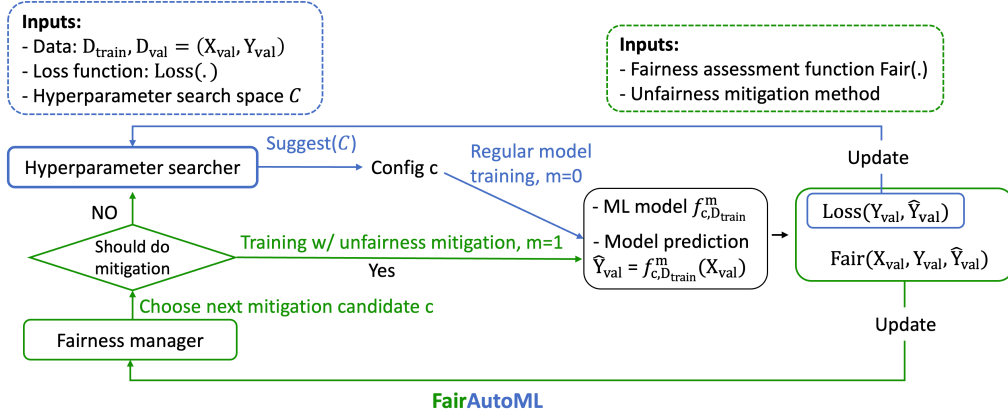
**Inputs:**
- Data: $D_{train}, D_{val} = (X_{val}, Y_{val})$
- Loss function: Loss(.)
- Hyperparameter search space $C$

**Inputs:**
- Fairness assessment function Fair(.)
- Unfairness mitigation method

Hyperparameter searcher

Suggest($C$)

Config c

Regular model training, m=0

Update

NO

Should do mitigation

Training w/ unfairness mitigation, m=1

Yes

- ML model $f^{m}_{c,D_{train}}$
- Model prediction $\hat{Y}_{val} = f^{m}_{c,D_{train}}(X_{val})$

$Loss(Y_{val}, \hat{Y}_{val})$

$Fair(X_{val}, Y_{val}, \hat{Y}_{val})$

Choose next mitigation candidate c

Fairness manager

Update

FairAutoML